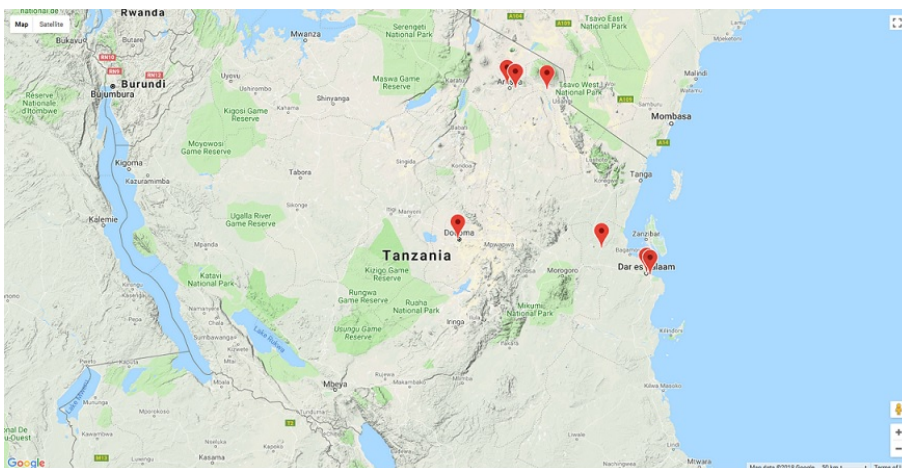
Map Satellite

Rwanda
National de
Bukavu
Burundi
Bujumbura
Reserve Nationale de l'Itombwe
Mwanza
Serengeti National Park
Tsavo East National Park
Malindi
Arusha
Tsavo West National Park
Mombasa
Uvinza
Ushirombo
Shinyanga
Maswa Game Reserve
Kigosi Game Reserve
Moyowosi Game Reserve
Kigoma
Kazuramimba
Tabora
Singida
Tanga
Kalemie
Ugalla River Game Reserve
Manyoni
Dodoma
Mpwapwa
Zanzibar
Bagamoyo
Dar es Salaam
Mpanda
Tanzania
Katavi National Park
Kizigo Game Reserve
Rungwa Game Reserve
Ruaha National Park
Morogoro
Mikumi National Park
Iringa
Usungu Game Reserve
Namanyere
Sumbawanga
Lake Rukwa
Mbeya
Mlele
Mporokoso
Kawambwa
Kilwa Masoko
Mtwara
Lake Mweru
Pweto
Quest
Google
Map data ©2018 Google 50 km Terms of Use